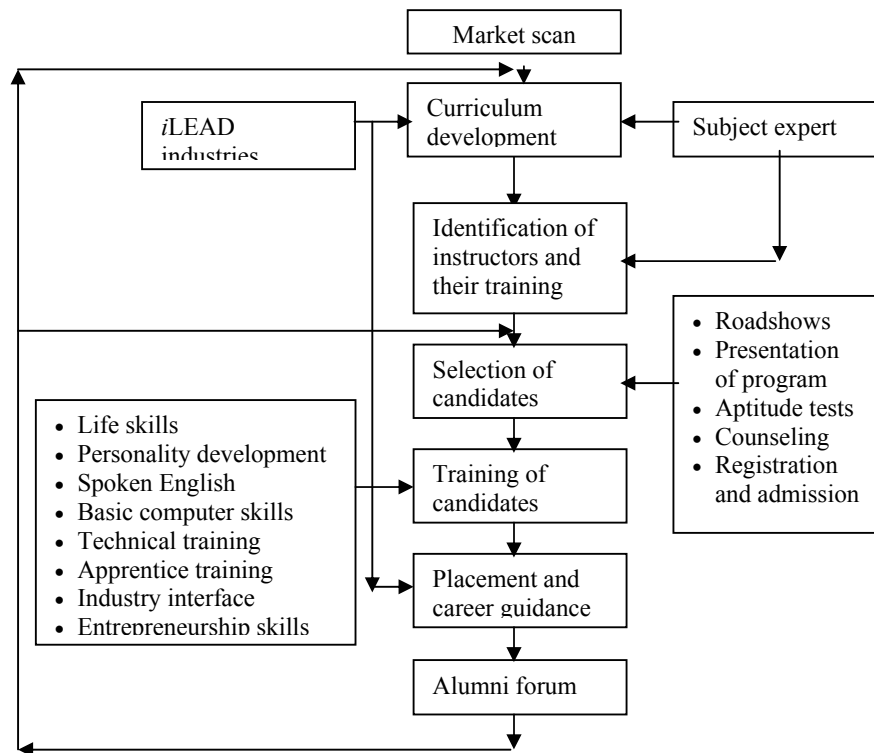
Market scan

*i*LEAD industries

Curriculum development

Subject expert

Identification of instructors and their training

- Roadshows
- Presentation of program
- Aptitude tests
- Counseling
- Registration and admission

Selection of candidates

- Life skills
- Personality development
- Spoken English
- Basic computer skills
- Technical training
- Apprentice training
- Industry interface
- Entrepreneurship skills

Training of candidates

Placement and career guidance

Alumni forum